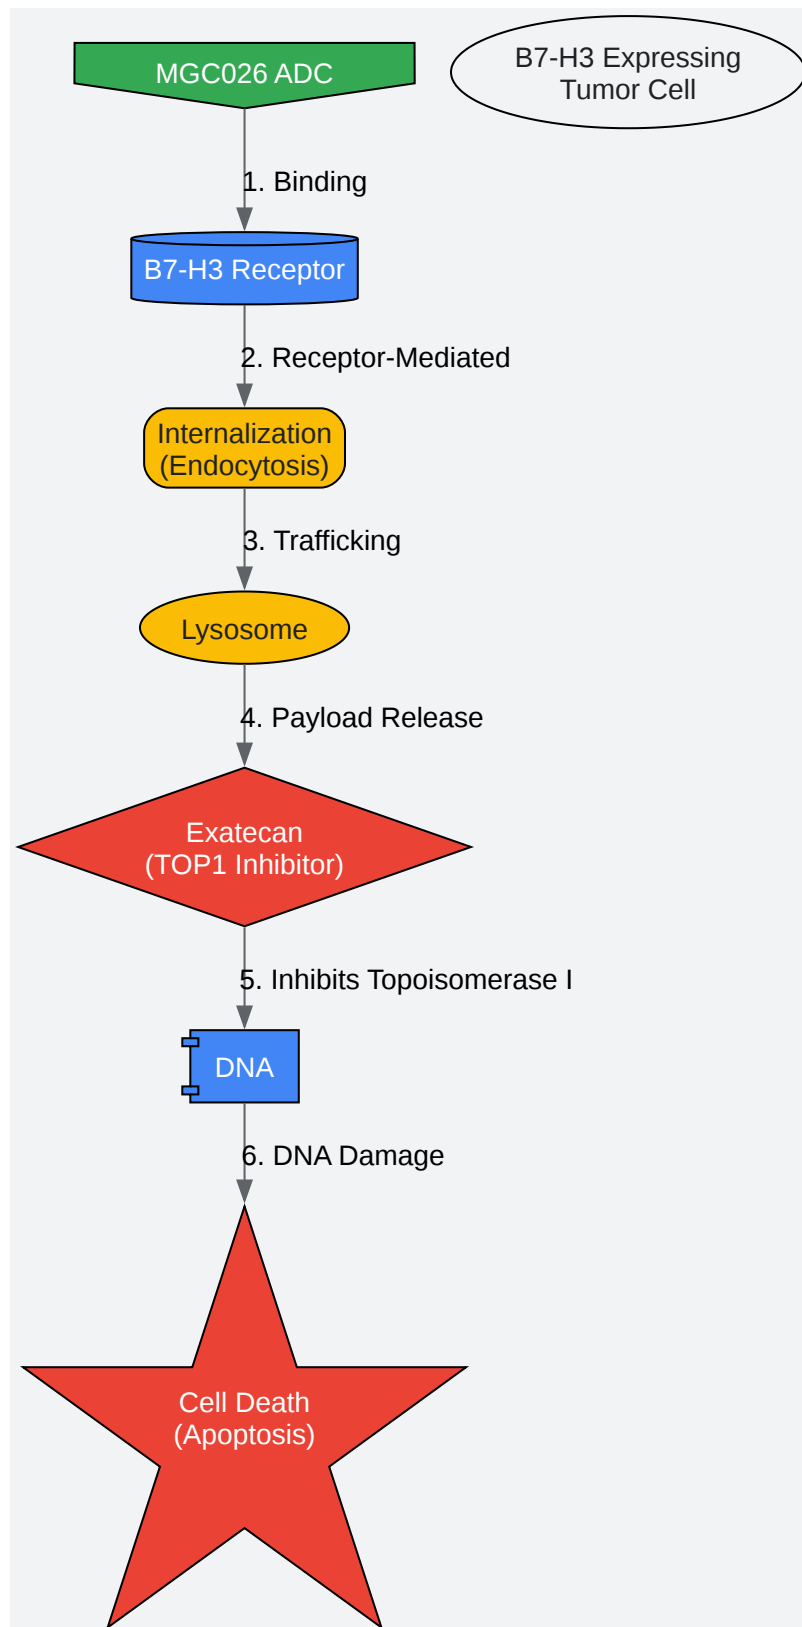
MGC026 ADC

B7-H3 Expressing Tumor Cell

1. Binding

B7-H3 Receptor

2. Receptor-Mediated

Internalization (Endocytosis)

3. Trafficking

Lysosome

4. Payload Release

Exatecan (TOP1 Inhibitor)

5. Inhibits Topoisomerase I

DNA

6. DNA Damage

Cell Death (Apoptosis)